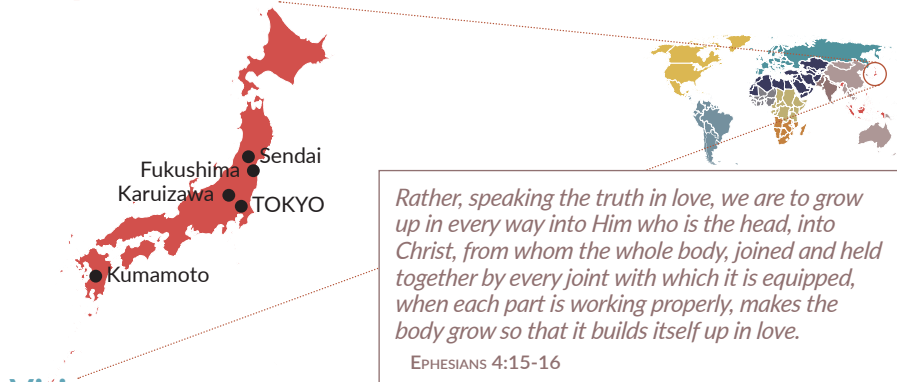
Sendai
Fukushima
Karuizawa
TOKYO
Kumamoto

Rather, speaking the truth in love, we are to grow up in every way into Him who is the head, into Christ, from whom the whole body, joined and held together by every joint with which it is equipped, when each part is working properly, makes the body grow so that it builds itself up in love.

Ephesians 4:15-16